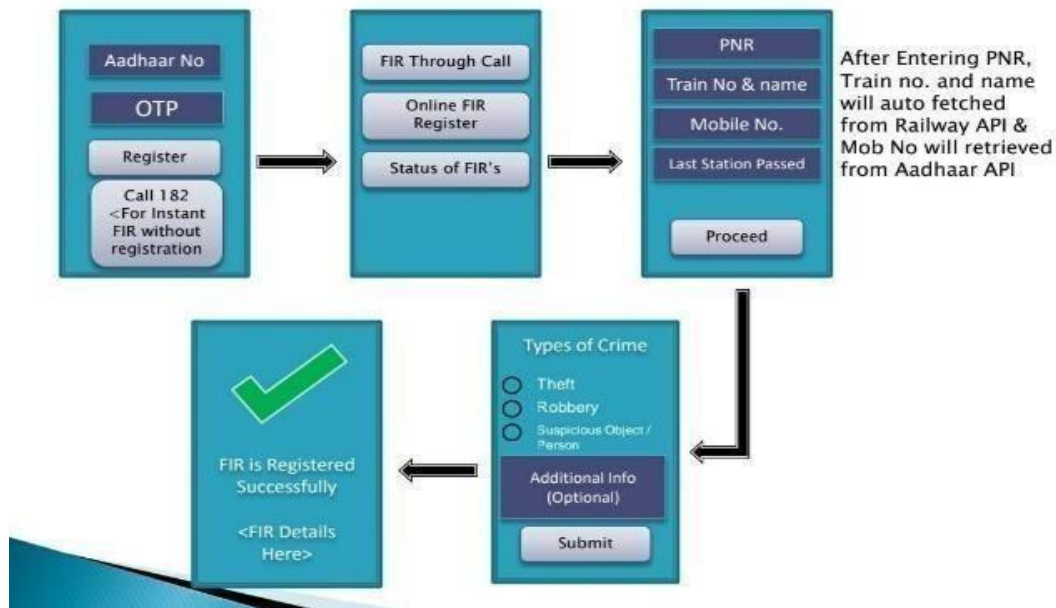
Aadhaar No

OTP

Register

Call 182 <For Instant FIR without registration

FIR Through Call

Online FIR Register

Status of FIR's

PNR

Train No & name

Mobile No.

Last Station Passed

Proceed

After Entering PNR, Train no. and name will auto fetched from Railway API & Mob No will retrieved from Aadhaar API

Types of Crime

Theft

Robbery

Suspicious Object / Person

Additional Info (Optional)

Submit

FIR is Registered Successfully

<FIR Details Here>